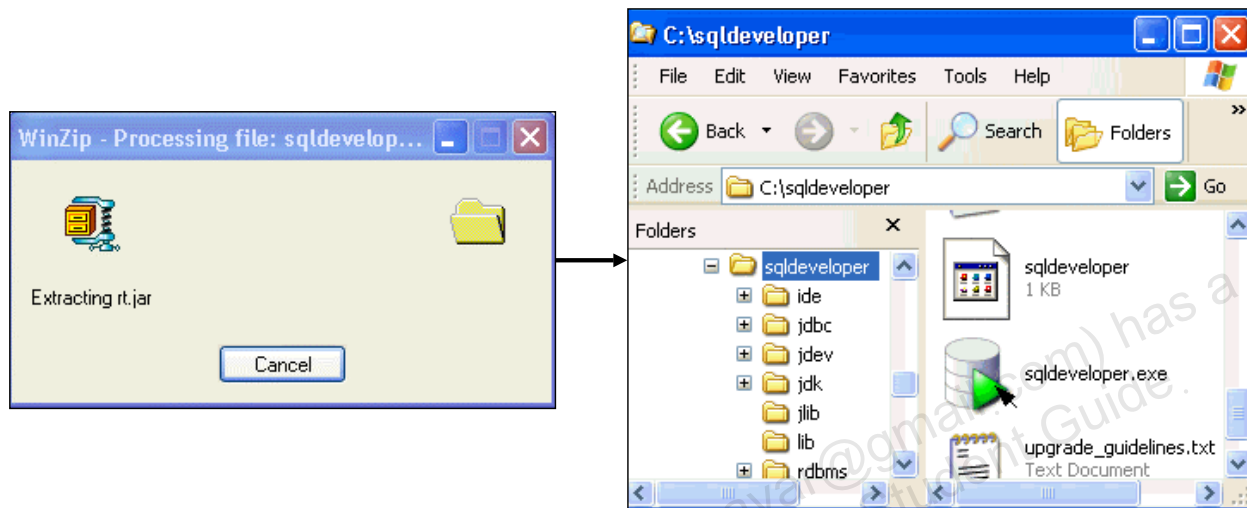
WinZip - Processing file: sqldevelop...

Extracting rt.jar

Cancel

C:\sqldeveloper

File Edit View Favorites Tools Help

Back Search Folders

Address C:\sqldeveloper Go

Folders

sqldeveloper
ide
jdbc
jdev
jdk
jlib
lib
rdbms

sqldeveloper
1 KB

sqldeveloper.exe

upgrade_guidelines.txt
Text Document

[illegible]@gmail.com) has a
Student Guide.